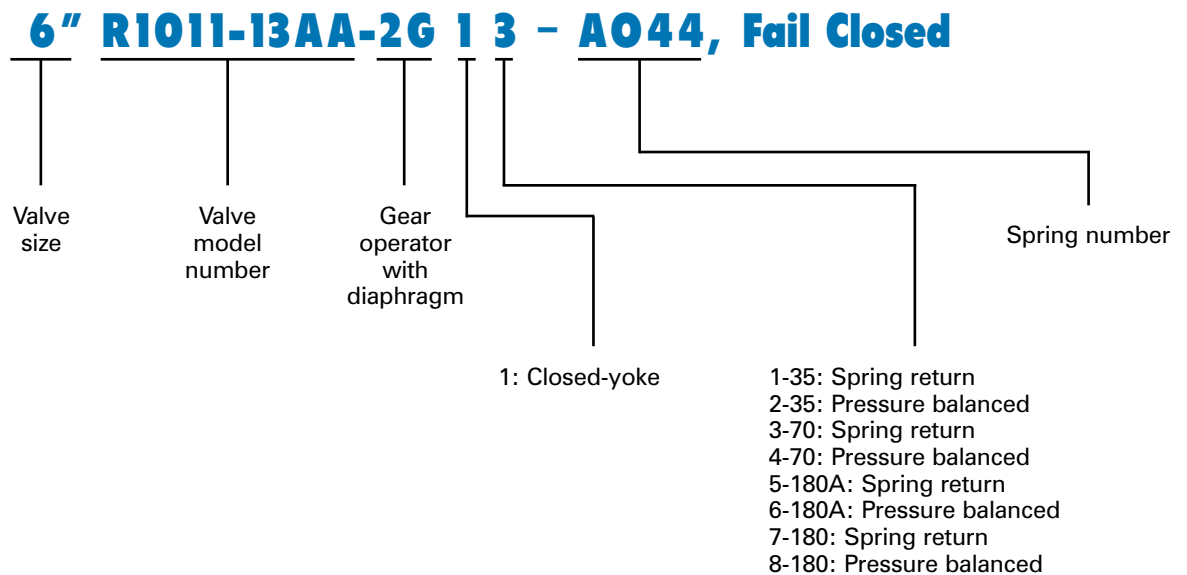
6" R1011-13AA-2G 1 3 – A044, Fail Closed

Valve size

Valve model number

Gear operator with diaphragm

Spring number

1: Closed-yoke

1-35: Spring return
2-35: Pressure balanced
3-70: Spring return
4-70: Pressure balanced
5-180A: Spring return
6-180A: Pressure balanced
7-180: Spring return
8-180: Pressure balanced